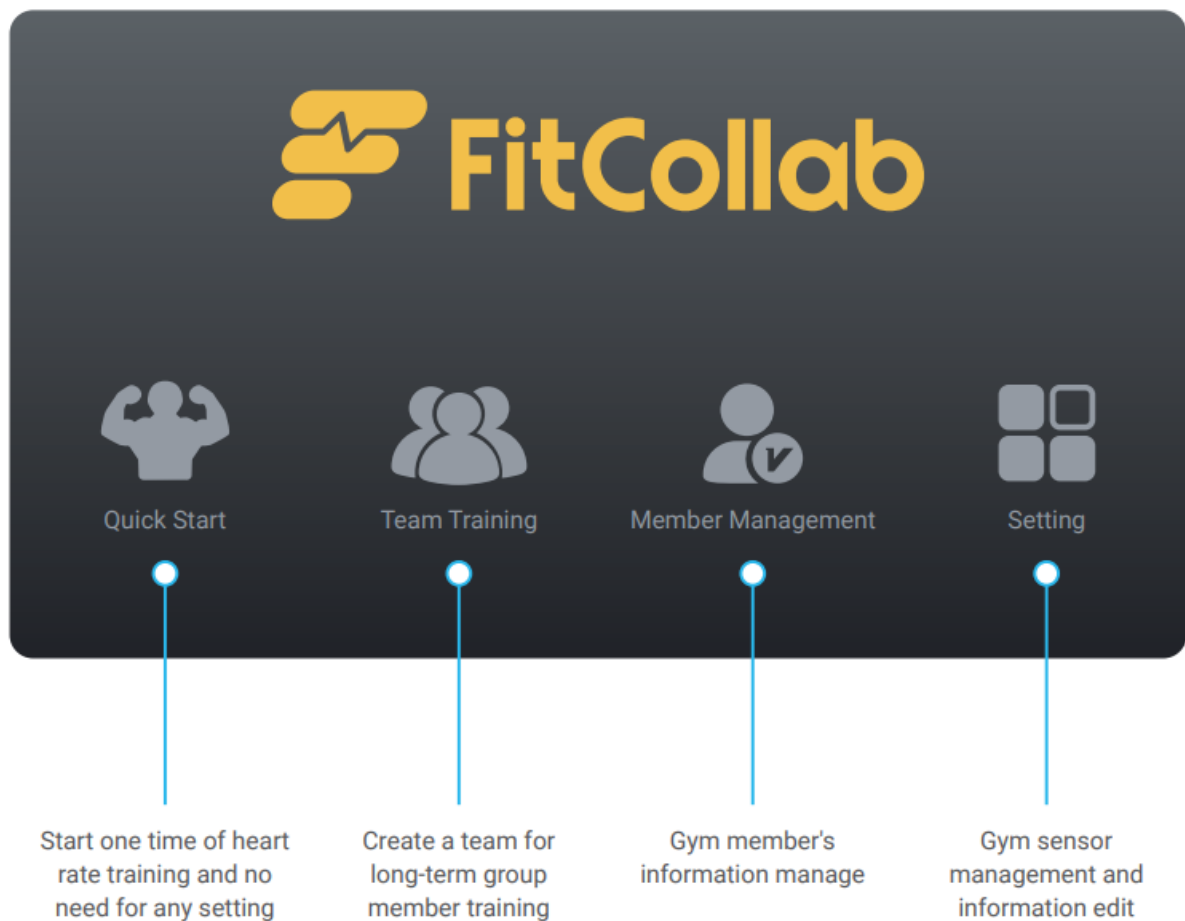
FitCollab

Quick Start

Team Training

Member Management

Setting

Start one time of heart rate training and no need for any setting

Create a team for long-term group member training

Gym member's information manage

Gym sensor management and information edit